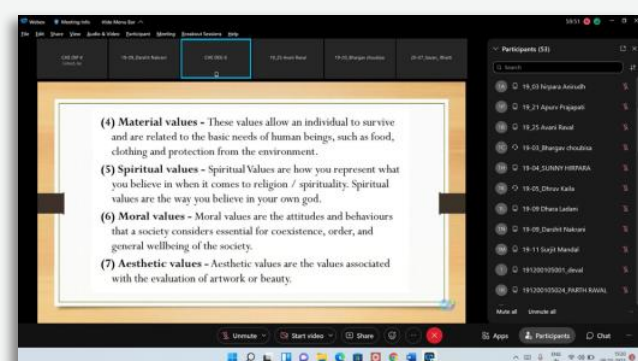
Webex Meeting Info Hide Menu Bar

File Edit Share View Audio & Video Participant Meeting Breakout Sessions Help

19-05_Darshit Nakrani

19_25 Avani Raval

19-03_Bhargav choulsa

(4) Material values - These values allow an individual to survive and are related to the basic needs of human beings, such as food, clothing and protection from the environment.

(5) Spiritual values - Spiritual Values are how you represent what you believe in when it comes to religion / spirituality. Spiritual values are the way you believe in your own god.

(6) Moral values - Moral values are the attitudes and behaviours that a society considers essential for coexistence, order, and general wellbeing of the society.

(7) Aesthetic values - Aesthetic values are the values associated with the evaluation of artwork or beauty.

Participants (53)

Search

19_03 hirpara Anirudh

19_21 Apurv Prajapati

19_25 Avani Raval

19-03_Bhargav choulsa

19-04_SUNNY HIRPARA

19-05_Dhruv Kaila

19-09 Dhara Ladani

19-05_Darshit Nakrani

19-11 Surjit Mandal

191200105001_deval

191200105024_PARTH RAVAL

Mute all Unmute all

Unmute Start video Share

Apps Participants Chat